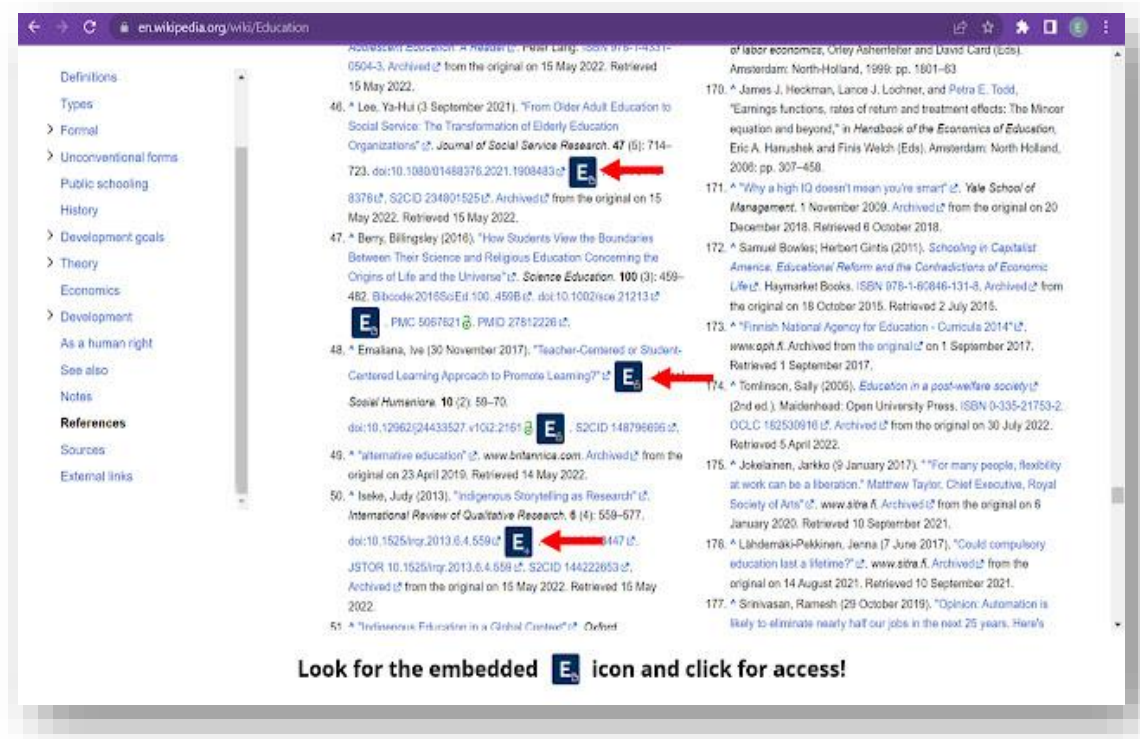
en.wikipedia.org/wiki/Education

Definitions
Types
Formal
Unconventional forms
Public schooling
History
Development goals
Theory
Economics
Development
As a human right
See also
Notes
References
Sources
External links

Adolescent Education: A Reader. Peter Lang. ISBN 978-1-4331-0504-3. Archived from the original on 15 May 2022. Retrieved 15 May 2022.

46. ^ Lee, Ya-Hui (3 September 2021). "From Older Adult Education to Social Service: The Transformation of Elderly Education Organizations". Journal of Social Service Research. 47 (5): 714–723. doi:10.1080/01488376.2021.1908483 E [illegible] 8376, S2CID 234801525. Archived from the original on 15 May 2022. Retrieved 15 May 2022.

47. ^ Berry, Billingsley (2016). "How Students View the Boundaries Between Their Science and Religious Education Concerning the Origins of Life and the Universe". Science Education. 100 (3): 459–482. Bibcode:2016SciEd.100..459B. doi:10.1002/sce.21213 E . PMC 5067621. PMID 27812226.

48. ^ Emaliana, Ive (30 November 2017). "Teacher-Centered or Student-Centered Learning Approach to Promote Learning?" E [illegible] Sosial Humaniora. 10 (2): 59–70. doi:10.12962/j24433527.v10i2.2161 E . S2CID 148796695.

49. ^ "alternative education". www.britannica.com. Archived from the original on 23 April 2019. Retrieved 14 May 2022.

50. ^ Iseke, Judy (2013). "Indigenous Storytelling as Research". International Review of Qualitative Research. 6 (4): 559–577. doi:10.1525/irqr.2013.6.4.559 E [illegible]447. JSTOR 10.1525/irqr.2013.6.4.559. S2CID 144222653. Archived from the original on 15 May 2022. Retrieved 15 May 2022.

51. ^ "Indigenous Education in a Global Context". Oxford

of labor economics, Orley Ashenfelter and David Card (Eds). Amsterdam: North-Holland, 1999: pp. 1801–63

170. ^ James J. Heckman, Lance J. Lochner, and Petra E. Todd, "Earnings functions, rates of return and treatment effects: The Mincer equation and beyond," in Handbook of the Economics of Education, Eric A. Hanushek and Finis Welch (Eds). Amsterdam: North Holland, 2006: pp. 307–458.

171. ^ "Why a high IQ doesn't mean you're smart". Yale School of Management. 1 November 2009. Archived from the original on 20 December 2018. Retrieved 6 October 2018.

172. ^ Samuel Bowles; Herbert Gintis (2011). Schooling in Capitalist America: Educational Reform and the Contradictions of Economic Life. Haymarket Books. ISBN 978-1-60846-131-8. Archived from the original on 18 October 2015. Retrieved 2 July 2015.

173. ^ "Finnish National Agency for Education - Curricula 2014". www.oph.fi. Archived from the original on 1 September 2017. Retrieved 1 September 2017.

174. ^ Tomlinson, Sally (2005). Education in a post-welfare society (2nd ed.). Maidenhead: Open University Press. ISBN 0-335-21753-2. OCLC 182530916. Archived from the original on 30 July 2022. Retrieved 5 April 2022.

175. ^ Jokelainen, Jarkko (9 January 2017). ""For many people, flexibility at work can be a liberation." Matthew Taylor, Chief Executive, Royal Society of Arts". www.sitra.fi. Archived from the original on 6 January 2020. Retrieved 10 September 2021.

176. ^ Lähdemäki-Pekkinen, Jenna (7 June 2017). "Could compulsory education last a lifetime?". www.sitra.fi. Archived from the original on 14 August 2021. Retrieved 10 September 2021.

177. ^ Srinivasan, Ramesh (29 October 2019). "Opinion: Automation is likely to eliminate nearly half our jobs in the next 25 years. Here's

Look for the embedded E icon and click for access!